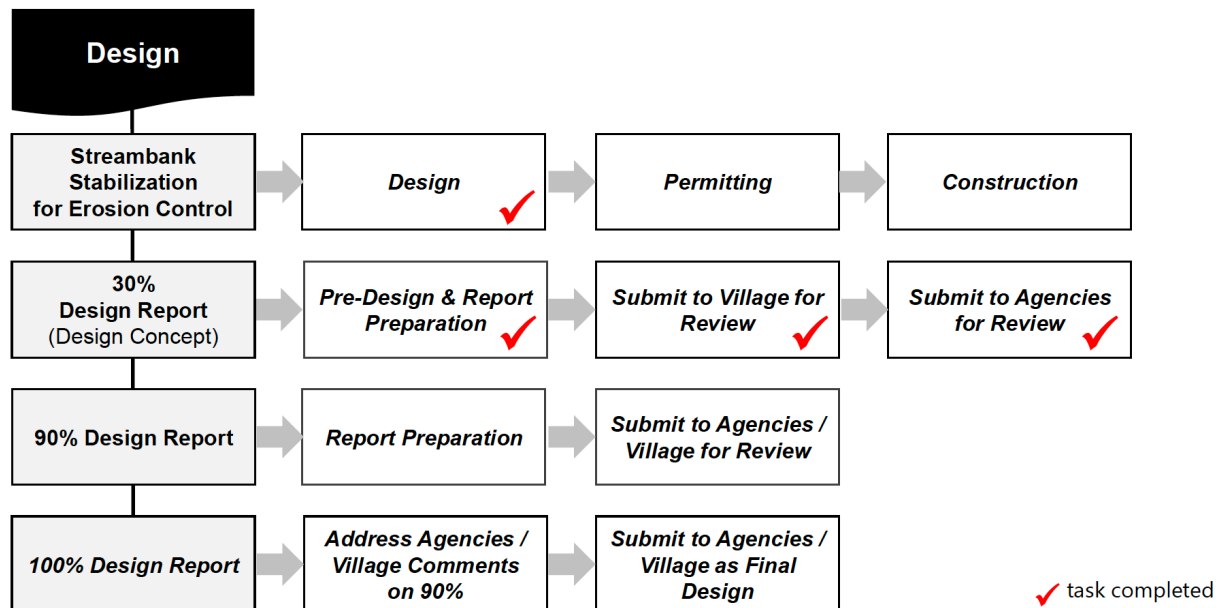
Design

Streambank Stabilization for Erosion Control

Design

Permitting

Construction

30% Design Report (Design Concept)

Pre-Design & Report Preparation

Submit to Village for Review

Submit to Agencies for Review

90% Design Report

Report Preparation

Submit to Agencies / Village for Review

100% Design Report

Address Agencies / Village Comments on 90%

Submit to Agencies / Village as Final Design

task completed